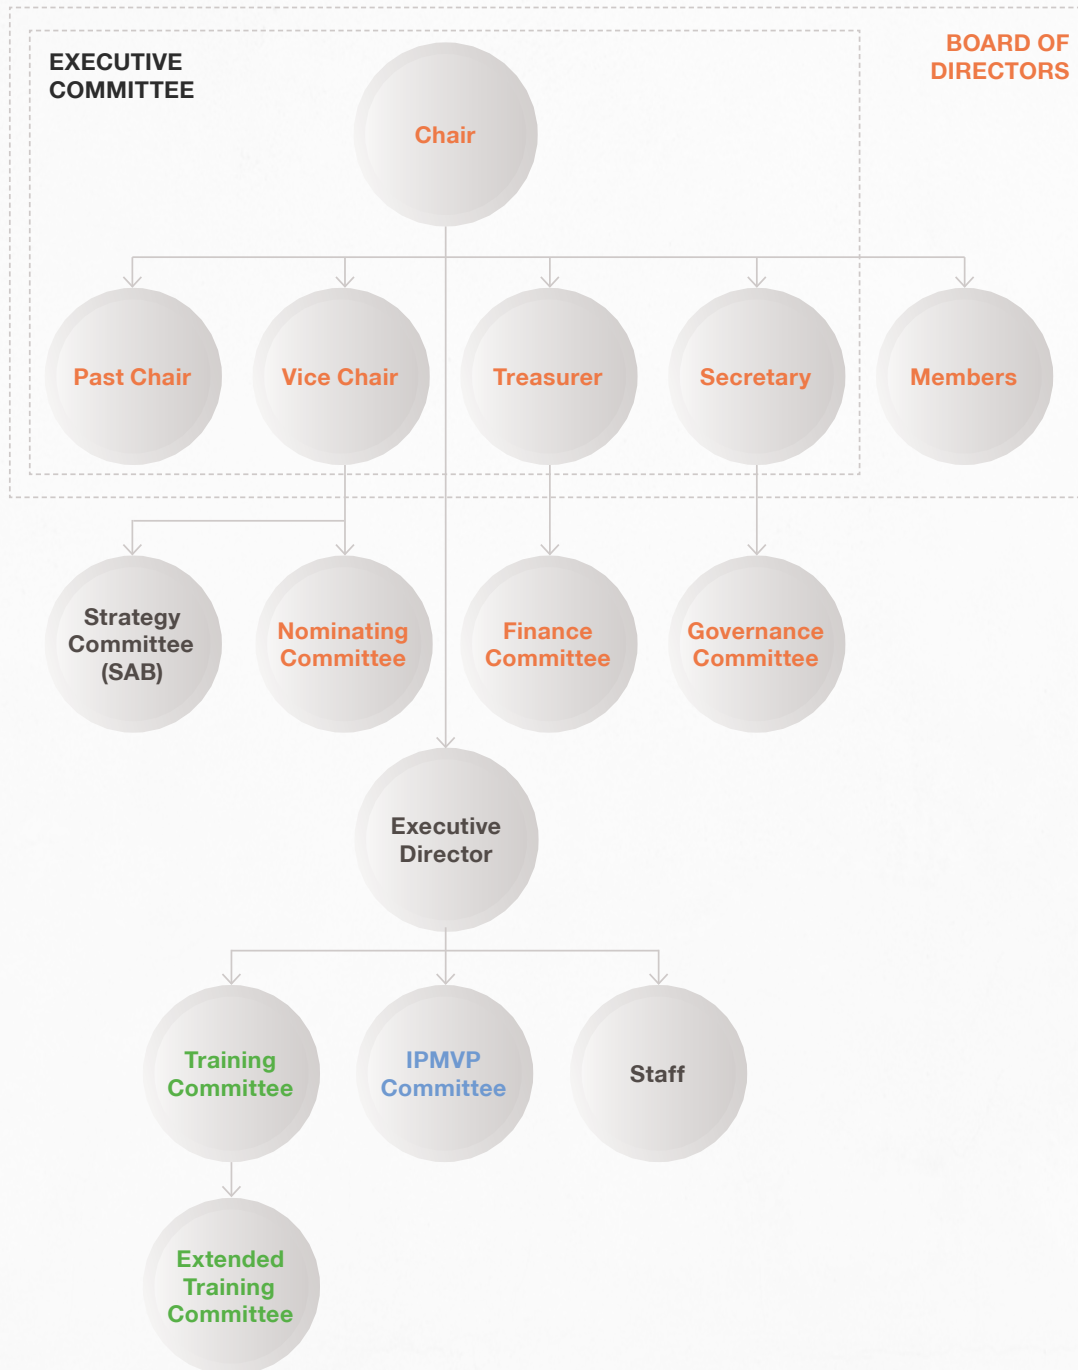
EXECUTIVE COMMITTEE

BOARD OF DIRECTORS

Chair

Past Chair

Vice Chair

Treasurer

Secretary

Members

Strategy Committee (SAB)

Nominating Committee

Finance Committee

Governance Committee

Executive Director

Training Committee

IPMVP Committee

Staff

Extended Training Committee